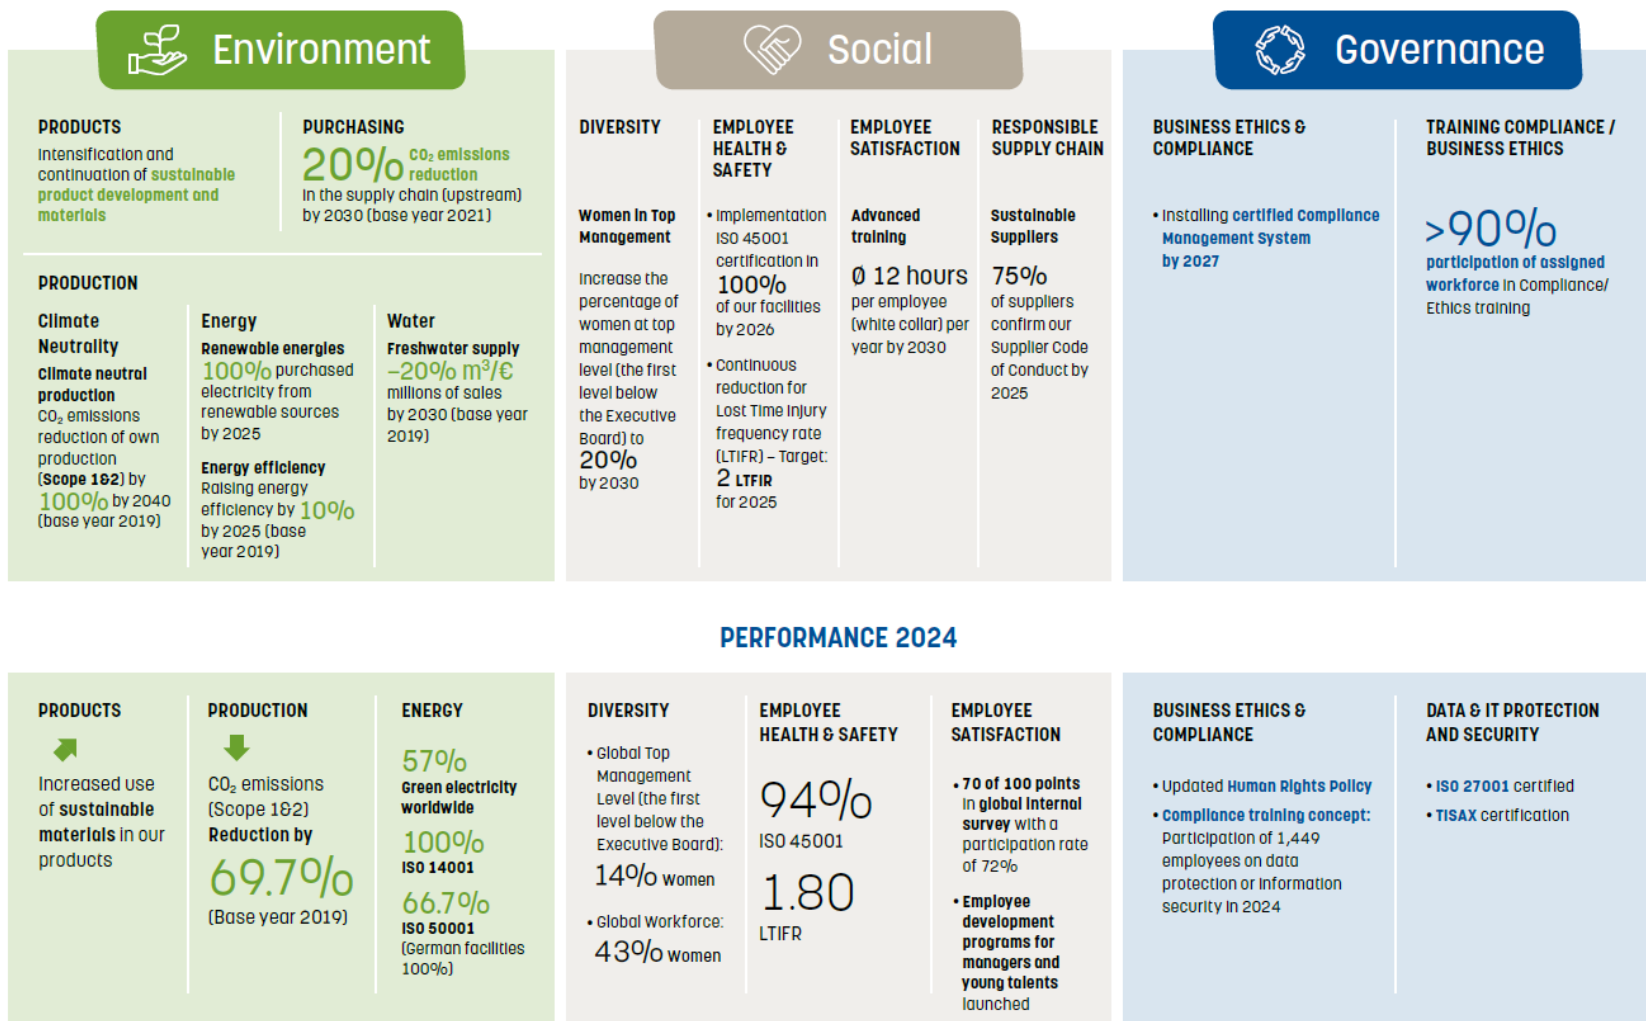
Environment

PRODUCTS
Intensification and continuation of sustainable product development and materials

PURCHASING
20% $CO_2$ emissions reduction
in the supply chain (upstream) by 2030 (base year 2021)

PRODUCTION

Climate Neutrality
Climate neutral production
$CO_2$ emissions reduction of own production (Scope 1&2) by 100% by 2040 (base year 2019)

Energy
Renewable energies
100% purchased electricity from renewable sources by 2025

Energy efficiency
Raising energy efficiency by 10% by 2025 (base year 2019)

Water
Freshwater supply
–20% $m^3$/€ millions of sales by 2030 (base year 2019)

Social

DIVERSITY
Women in Top Management
Increase the percentage of women at top management level (the first level below the Executive Board) to 20% by 2030

EMPLOYEE HEALTH & SAFETY
• Implementation ISO 45001 certification in 100% of our facilities by 2026
• Continuous reduction for Lost Time Injury frequency rate (LTIFR) – Target: 2 LTFIR for 2025

EMPLOYEE SATISFACTION
Advanced training
Ø 12 hours per employee (white collar) per year by 2030

RESPONSIBLE SUPPLY CHAIN
Sustainable Suppliers
75% of suppliers confirm our Supplier Code of Conduct by 2025

Governance

BUSINESS ETHICS & COMPLIANCE
• Installing certified Compliance Management System by 2027

TRAINING COMPLIANCE / BUSINESS ETHICS
>90% participation of assigned workforce in Compliance/ Ethics training

PERFORMANCE 2024

PRODUCTS
Increased use of sustainable materials in our products

PRODUCTION
$CO_2$ emissions (Scope 1&2) Reduction by
69.7%
(Base year 2019)

ENERGY
57%
Green electricity worldwide
100%
ISO 14001
66.7%
ISO 50001
(German facilities 100%)

DIVERSITY
• Global Top Management Level (the first level below the Executive Board):
14% women
• Global Workforce:
43% women

EMPLOYEE HEALTH & SAFETY
94%
ISO 45001
1.80
LTIFR

EMPLOYEE SATISFACTION
• 70 of 100 points in global internal survey with a participation rate of 72%
• Employee development programs for managers and young talents launched

BUSINESS ETHICS & COMPLIANCE
• Updated Human Rights Policy
• Compliance training concept: Participation of 1,449 employees on data protection or information security in 2024

DATA & IT PROTECTION AND SECURITY
• ISO 27001 certified
• TISAX certification